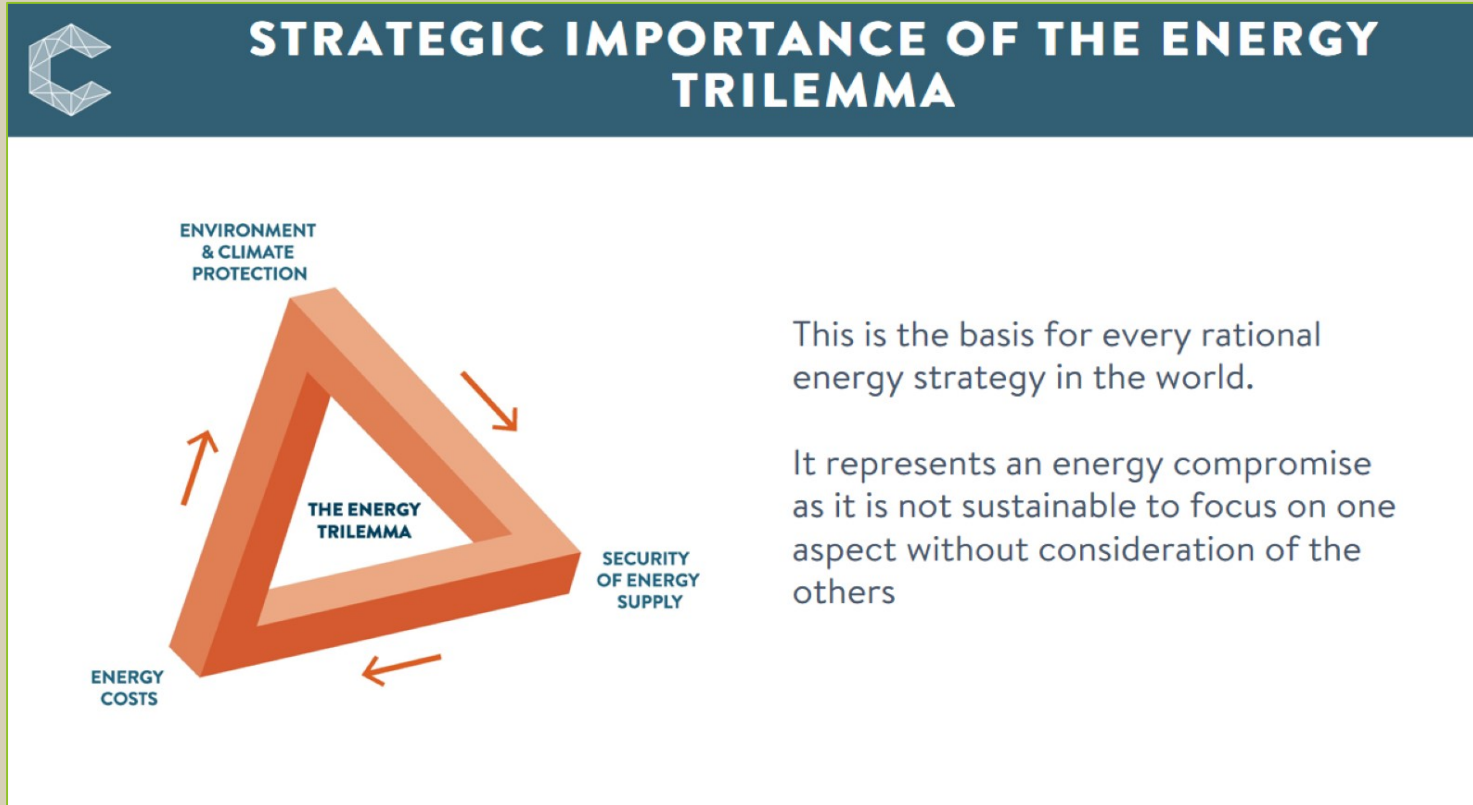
STRATEGIC IMPORTANCE OF THE ENERGY TRILEMMA

ENVIRONMENT & CLIMATE PROTECTION

THE ENERGY TRILEMMA

SECURITY OF ENERGY SUPPLY

ENERGY COSTS

This is the basis for every rational energy strategy in the world.

It represents an energy compromise as it is not sustainable to focus on one aspect without consideration of the others